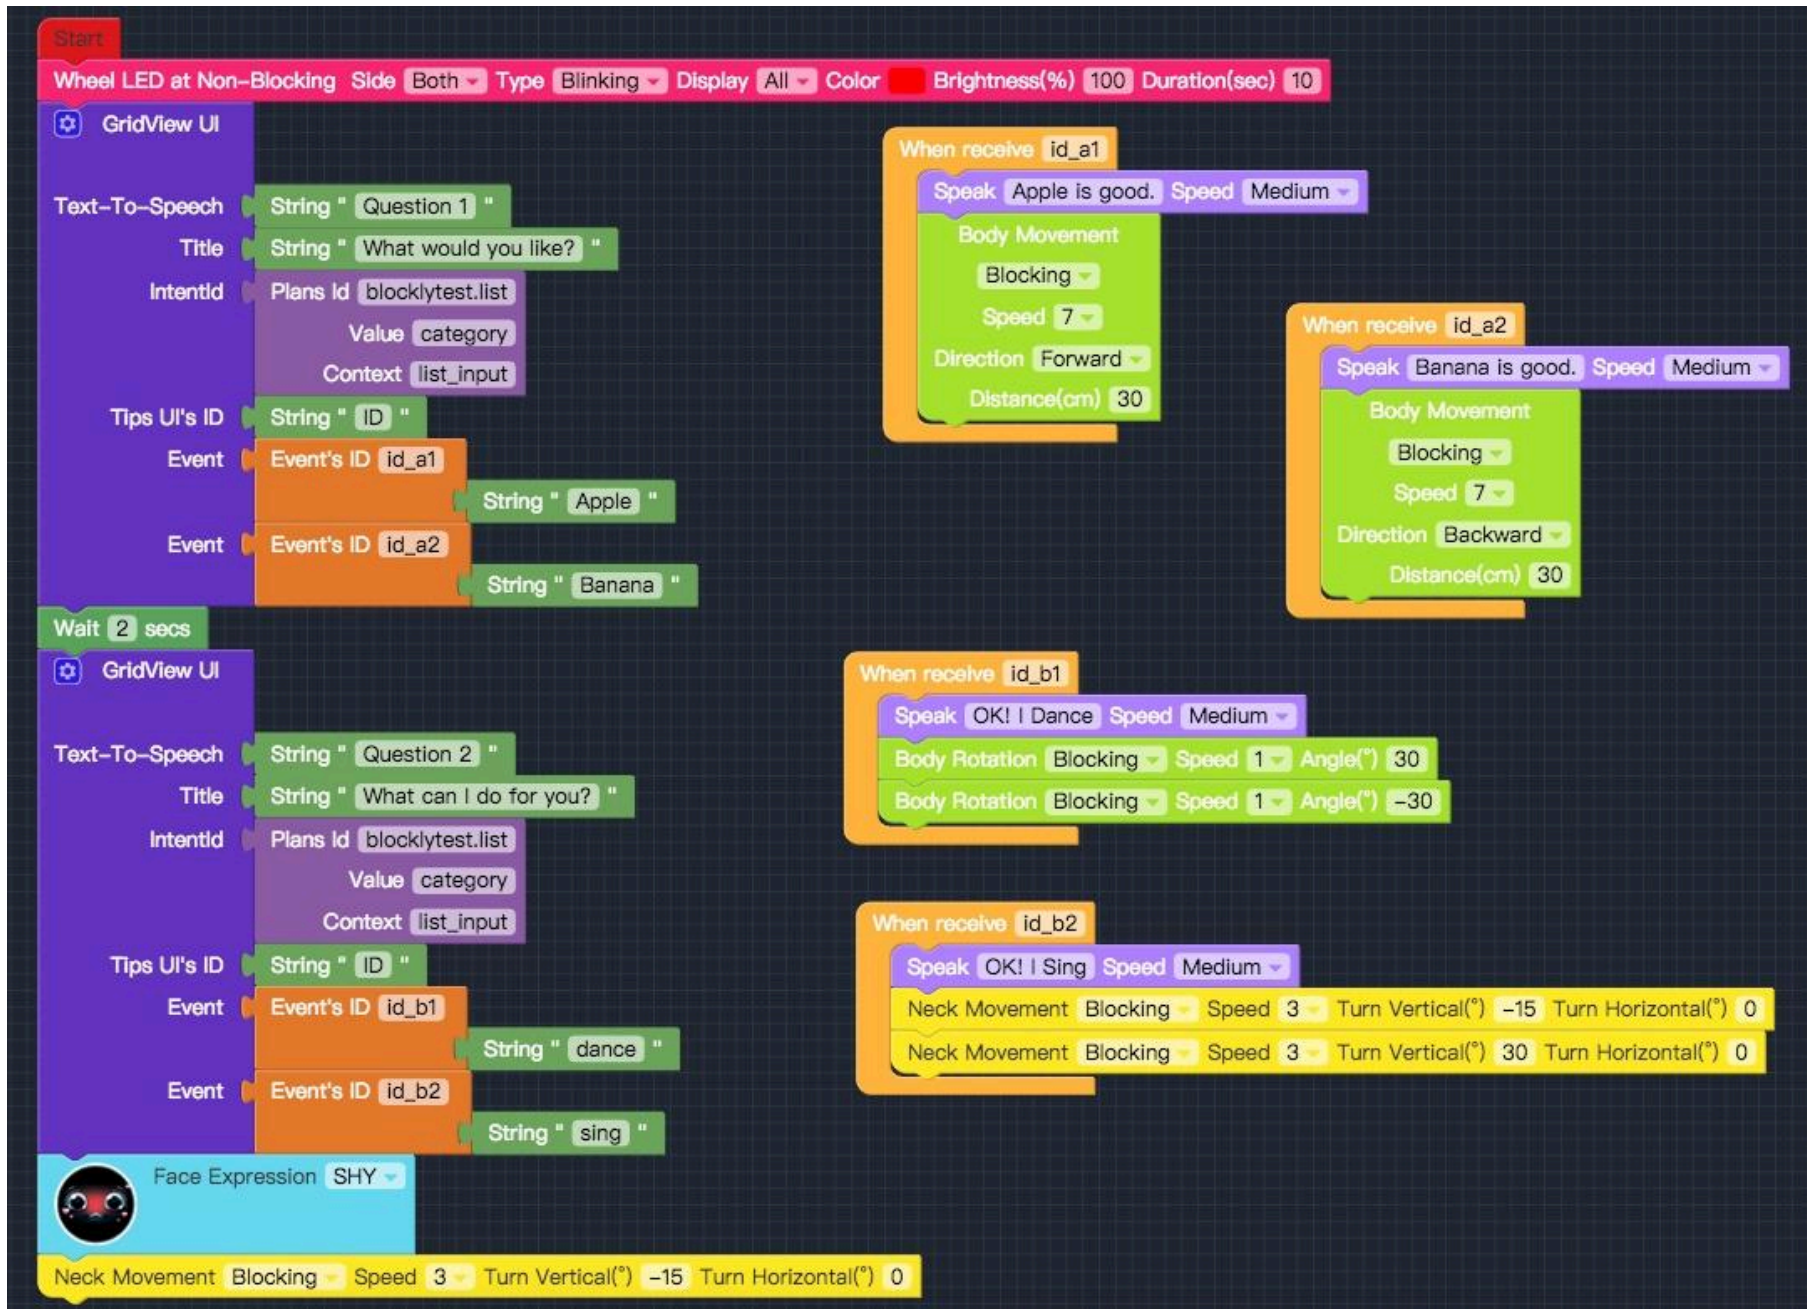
Start

Wheel LED at Non-Blocking Side Both Type Blinking Display All Color Brightness(%) 100 Duration(sec) 10

GridView UI

Text-To-Speech String " Question 1 "
Title String " What would you like? "
IntentId Plans Id blocklytest.list
Value category
Context list_input
Tips UI's ID String " ID "
Event Event's ID id_a1
String " Apple "
Event Event's ID id_a2
String " Banana "

Wait 2 secs

GridView UI

Text-To-Speech String " Question 2 "
Title String " What can I do for you? "
IntentId Plans Id blocklytest.list
Value category
Context list_input
Tips UI's ID String " ID "
Event Event's ID id_b1
String " dance "
Event Event's ID id_b2
String " sing "

Face Expression SHY

Neck Movement Blocking Speed 3 Turn Vertical(°) -15 Turn Horizontal(°) 0

When receive id_a1
Speak Apple is good. Speed Medium
Body Movement
Blocking
Speed 7
Direction Forward
Distance(cm) 30

When receive id_a2
Speak Banana is good. Speed Medium
Body Movement
Blocking
Speed 7
Direction Backward
Distance(cm) 30

When receive id_b1
Speak OK! I Dance Speed Medium
Body Rotation Blocking Speed 1 Angle(°) 30
Body Rotation Blocking Speed 1 Angle(°) -30

When receive id_b2
Speak OK! I Sing Speed Medium
Neck Movement Blocking Speed 3 Turn Vertical(°) -15 Turn Horizontal(°) 0
Neck Movement Blocking Speed 3 Turn Vertical(°) 30 Turn Horizontal(°) 0